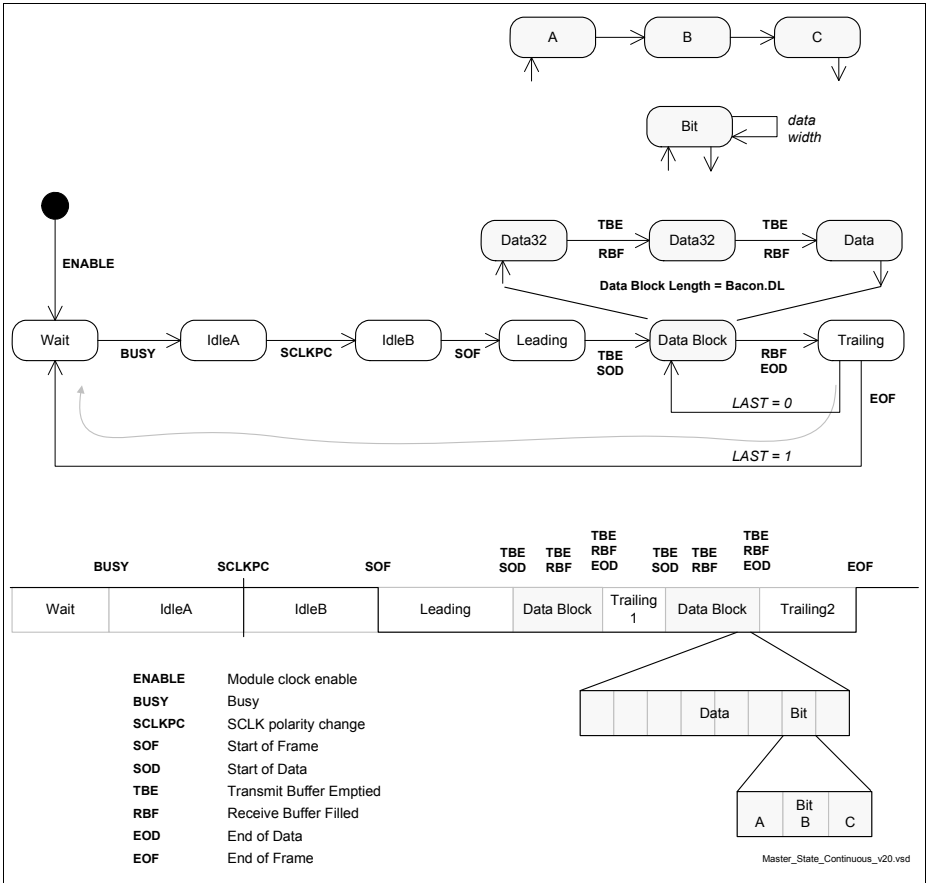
A
B
C

Bit
data width

ENABLE

Data32
TBE
RBF
Data32
TBE
RBF
Data

Data Block Length = Bacon.DL

Wait
BUSY
IdleA
SCLKPC
IdleB
SOF
Leading
TBE
SOD
Data Block
RBF
EOD
Trailing

LAST = 0
EOF
LAST = 1

BUSY
SCLKPC
SOF
TBE
SOD
TBE
RBF
TBE
RBF
EOD
TBE
SOD
TBE
RBF
TBE
RBF
EOD
EOF

| Wait | IdleA | IdleB | Leading | Data Block | Trailing 1 | Data Block | Trailing2 |
|---|---|---|---|---|---|---|---|

Data
Bit

Bit
A
B
C

ENABLE Module clock enable
BUSY Busy
SCLKPC SCLK polarity change
SOF Start of Frame
SOD Start of Data
TBE Transmit Buffer Emptied
RBF Receive Buffer Filled
EOD End of Data
EOF End of Frame

Master_State_Continuous_v20.vsd